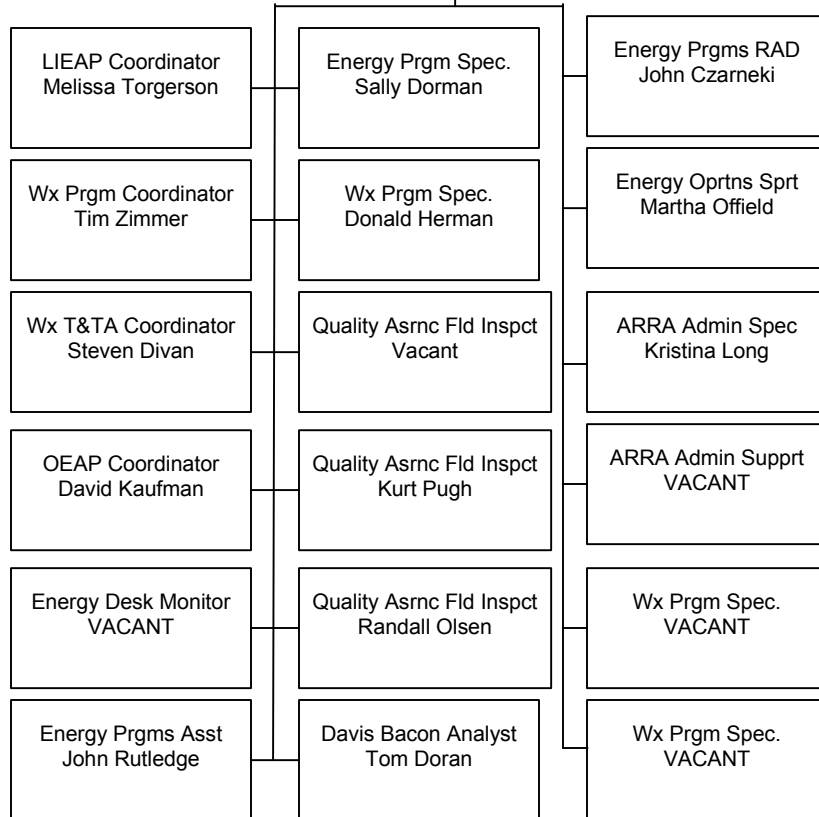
LIEAP Coordinator
Melissa Torgerson

Wx Prgm Coordinator
Tim Zimmer

Wx T&TA Coordinator
Steven Divan

OEAP Coordinator
David Kaufman

Energy Desk Monitor
VACANT

Energy Prgms Asst
John Rutledge

Energy Prgm Spec.
Sally Dorman

Wx Prgm Spec.
Donald Herman

Quality Asrnc Fld Inspct
Vacant

Quality Asrnc Fld Inspct
Kurt Pugh

Quality Asrnc Fld Inspct
Randall Olsen

Davis Bacon Analyst
Tom Doran

Energy Prgms RAD
John Czarneki

Energy Oprtns Sprt
Martha Offield

ARRA Admin Spec
Kristina Long

ARRA Admin Supprt
VACANT

Wx Prgm Spec.
VACANT

Wx Prgm Spec.
VACANT